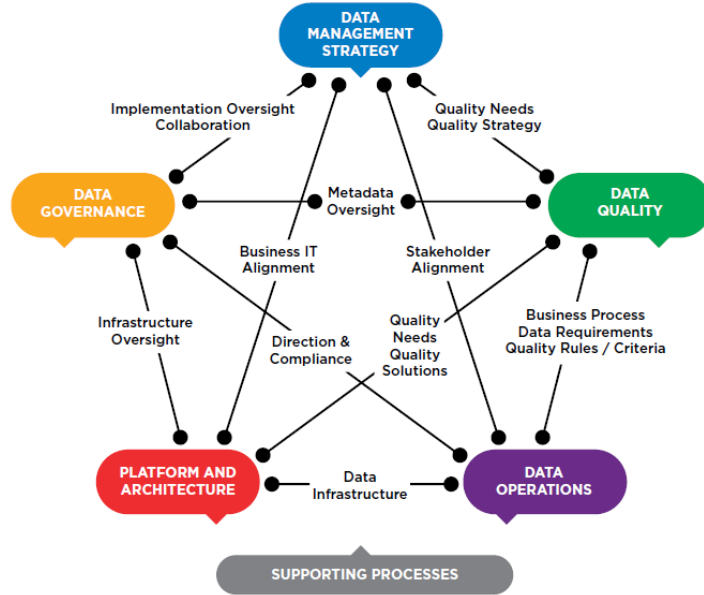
DATA MANAGEMENT STRATEGY

Implementation Oversight Collaboration

Quality Needs Quality Strategy

DATA GOVERNANCE

Metadata Oversight

DATA QUALITY

Business IT Alignment

Stakeholder Alignment

Infrastructure Oversight

Direction & Compliance

Quality Needs Quality Solutions

Business Process Data Requirements Quality Rules / Criteria

PLATFORM AND ARCHITECTURE

Data Infrastructure

DATA OPERATIONS

SUPPORTING PROCESSES